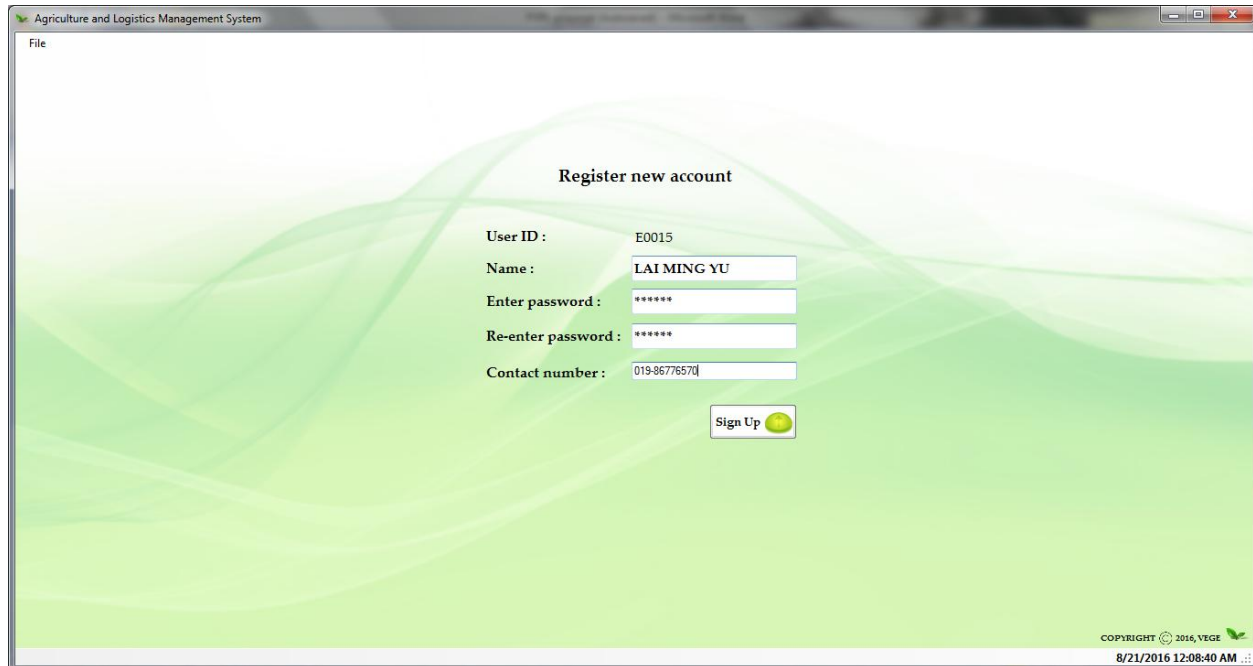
Agriculture and Logistics Management System

File

Register new account

User ID : E0015

Name : LAI MING YU

Enter password : ******

Re-enter password : ******

Contact number : 019-86776570

Sign Up

COPYRIGHT © 2016, VEGE

8/21/2016 12:08:40 AM